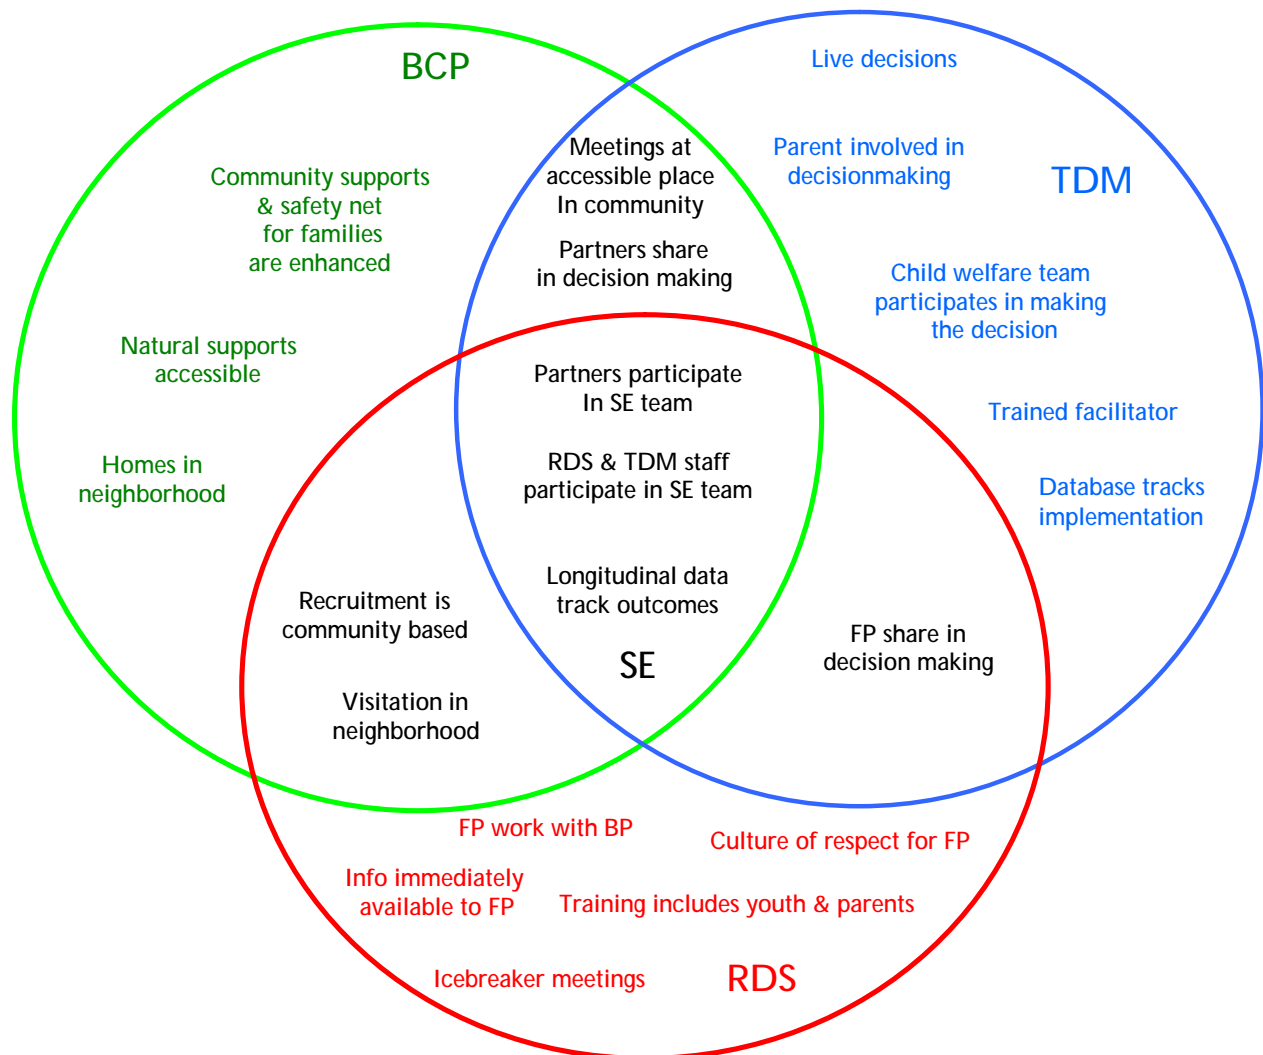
BCP

Live decisions

Community supports & safety net for families are enhanced

Meetings at accessible place In community

Partners share in decision making

Parent involved in decisionmaking

TDM

Child welfare team participates in making the decision

Natural supports accessible

Partners participate In SE team

RDS & TDM staff participate in SE team

Trained facilitator

Homes in neighborhood

Database tracks implementation

Longitudinal data track outcomes

Recruitment is community based

SE

FP share in decision making

Visitation in neighborhood

FP work with BP

Culture of respect for FP

Info immediately available to FP

Training includes youth & parents

Icebreaker meetings

RDS